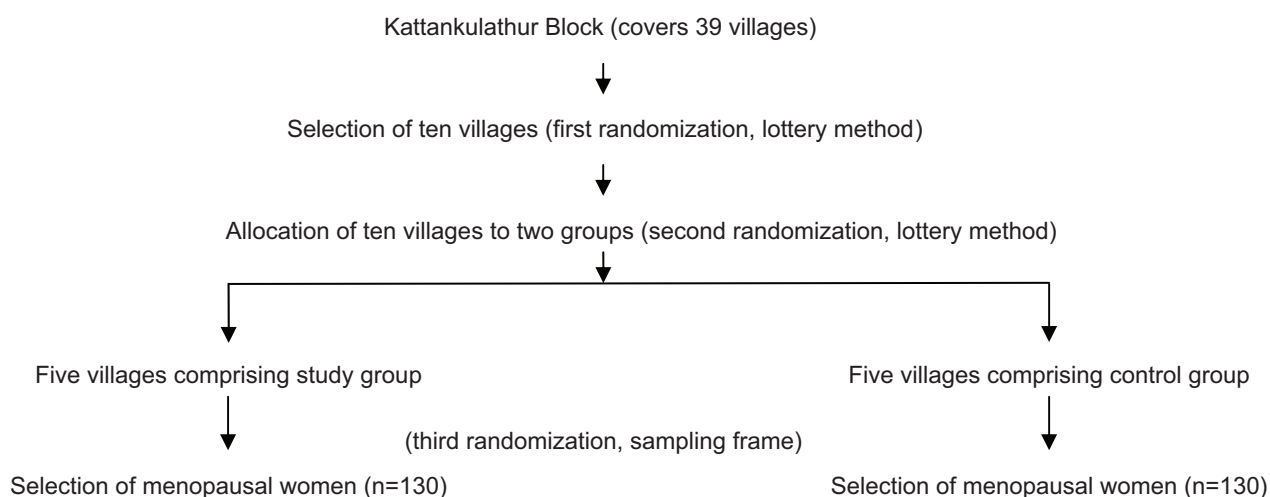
Kattankulathur Block (covers 39 villages)

Selection of ten villages (first randomization, lottery method)

Allocation of ten villages to two groups (second randomization, lottery method)

Five villages comprising study group

Five villages comprising control group

(third randomization, sampling frame)

Selection of menopausal women (n=130)

Selection of menopausal women (n=130)